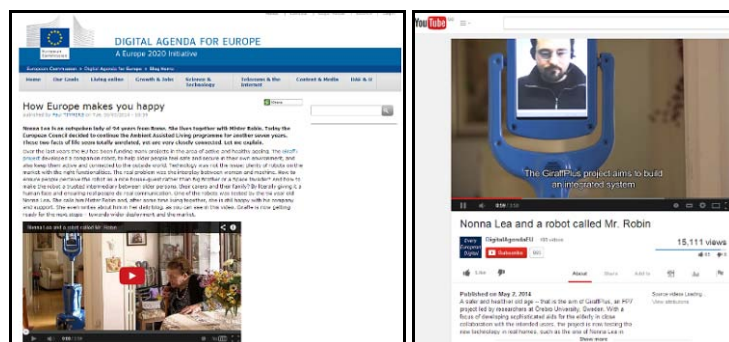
European Commission

DIGITAL AGENDA FOR EUROPE

A Europe 2020 Initiative

Home | Our Goals | Living online | Growth & Jobs | Science & Technology | Telecoms & the Internet | Content & Media | ISIS & D

How Europe makes you happy

Share

Nonna Lea is an outspoken lady of 94 years from Rome. She lives together with Mister Robin. Today the European Council decided to continue the Ambient Assisted Living programme for another seven years. These two facts of life seem totally unrelated, yet are very closely connected. Let me explain.

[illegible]

Nonna Lea and a robot called Mr. Robin

YouTube

The GiraffPlus project aims to build an integrated system

Nonna Lea and a robot called Mr. Robin

DigitalAgendaEU

Subscribe

15,111 views

Published on May 2, 2014

A safer and healthier old age – that is the aim of GiraffPlus, an FP7 project led by researchers at Orebro University, Sweden. With a focus of developing sophisticated aids for the elderly in close collaboration with the intended users, the project is now testing the new technology in real homes, such as the one of Nonna Lea in

Show more